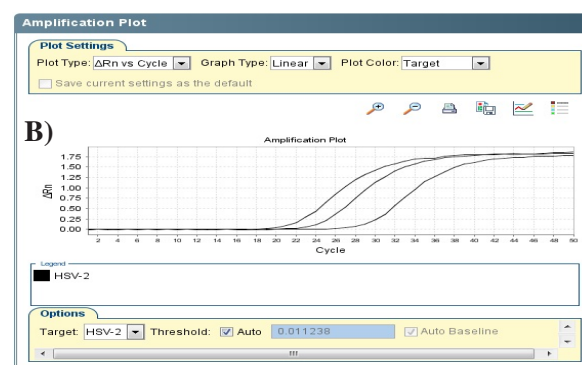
Amplification Plot

Plot Settings
Plot Type: ΔRn vs Cycle
Graph Type: Linear
Plot Color: Target
Save current settings as the default

B)

Amplification Plot

1.75
1.50
1.25
1.00
0.75
0.50
0.25
0.00

ΔRn

2 4 6 8 10 12 14 16 18 20 22 24 26 28 30 32 34 36 38 40 42 44 46 48 50
Cycle

Legend
HSV-2

Options
Target: HSV-2
Threshold: Auto 0.011238
Auto Baseline
III